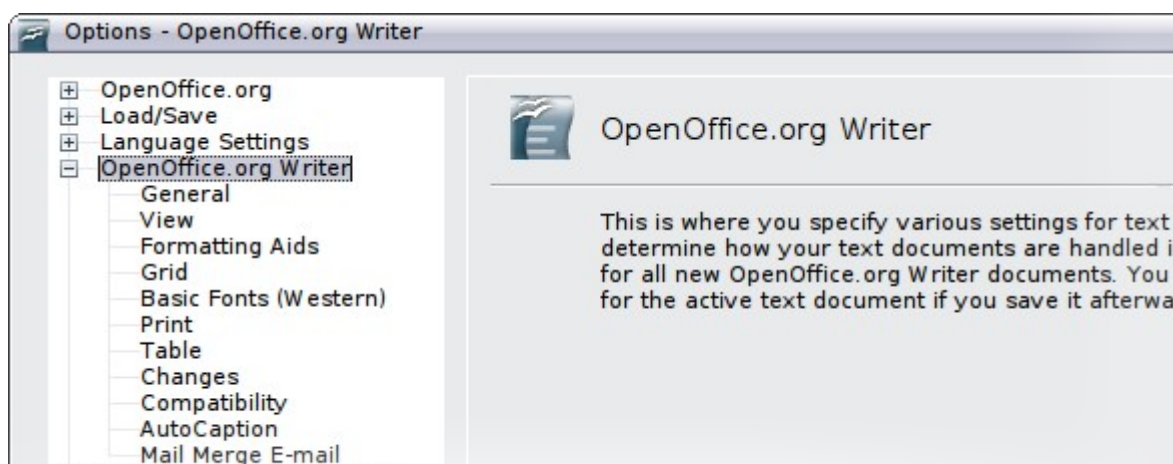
Options - OpenOffice.org Writer

OpenOffice.org
Load/Save
Language Settings
OpenOffice.org Writer
General
View
Formatting Aids
Grid
Basic Fonts (Western)
Print
Table
Changes
Compatibility
AutoCaption
Mail Merge E-mail

OpenOffice.org Writer

This is where you specify various settings for text determine how your text documents are handled i for all new OpenOffice.org Writer documents. You for the active text document if you save it afterwa